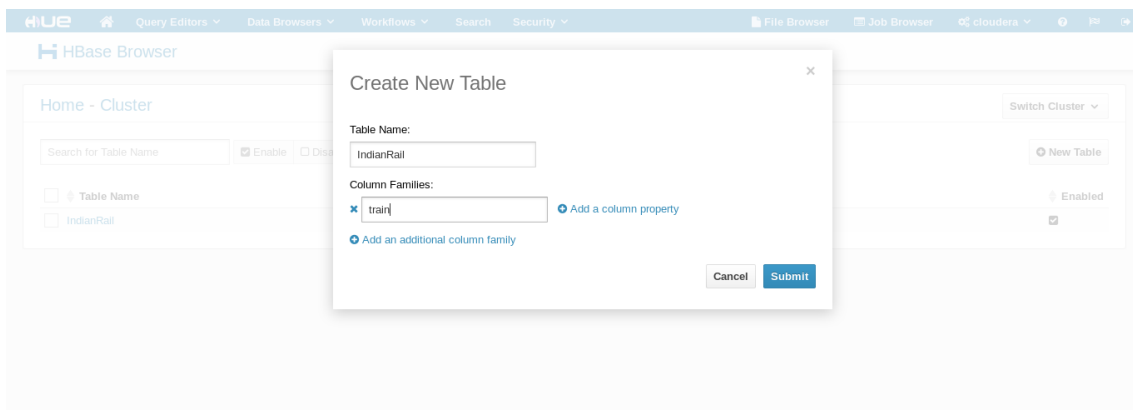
HUE Query Editors Data Browsers Workflows Search Security File Browser Job Browser cloudera

HBase Browser

Home - Cluster

Switch Cluster

Search for Table Name

Enable Disa

New Table

Table Name

Enabled

IndianRail

Create New Table

×

Table Name:

IndianRail

Column Families:

train

Add a column property

Add an additional column family

Cancel Submit